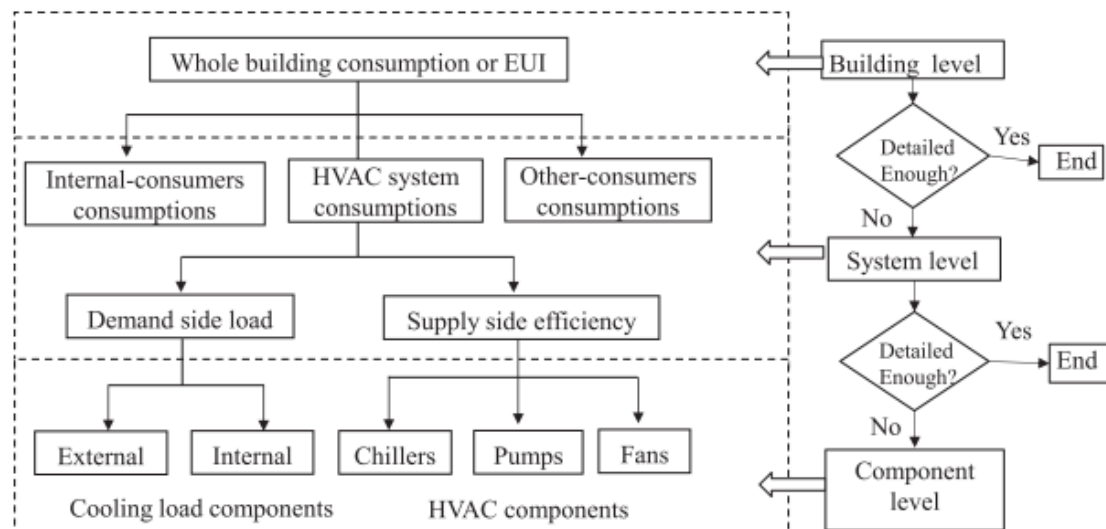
Whole building consumption or EUI

Building level

Detailed Enough?

Yes

End

No

Internal-consumers consumptions

HVAC system consumptions

Other-consumers consumptions

System level

Demand side load

Supply side efficiency

Detailed Enough?

Yes

End

No

External

Internal

Chillers

Pumps

Fans

Component level

Cooling load components

HVAC components